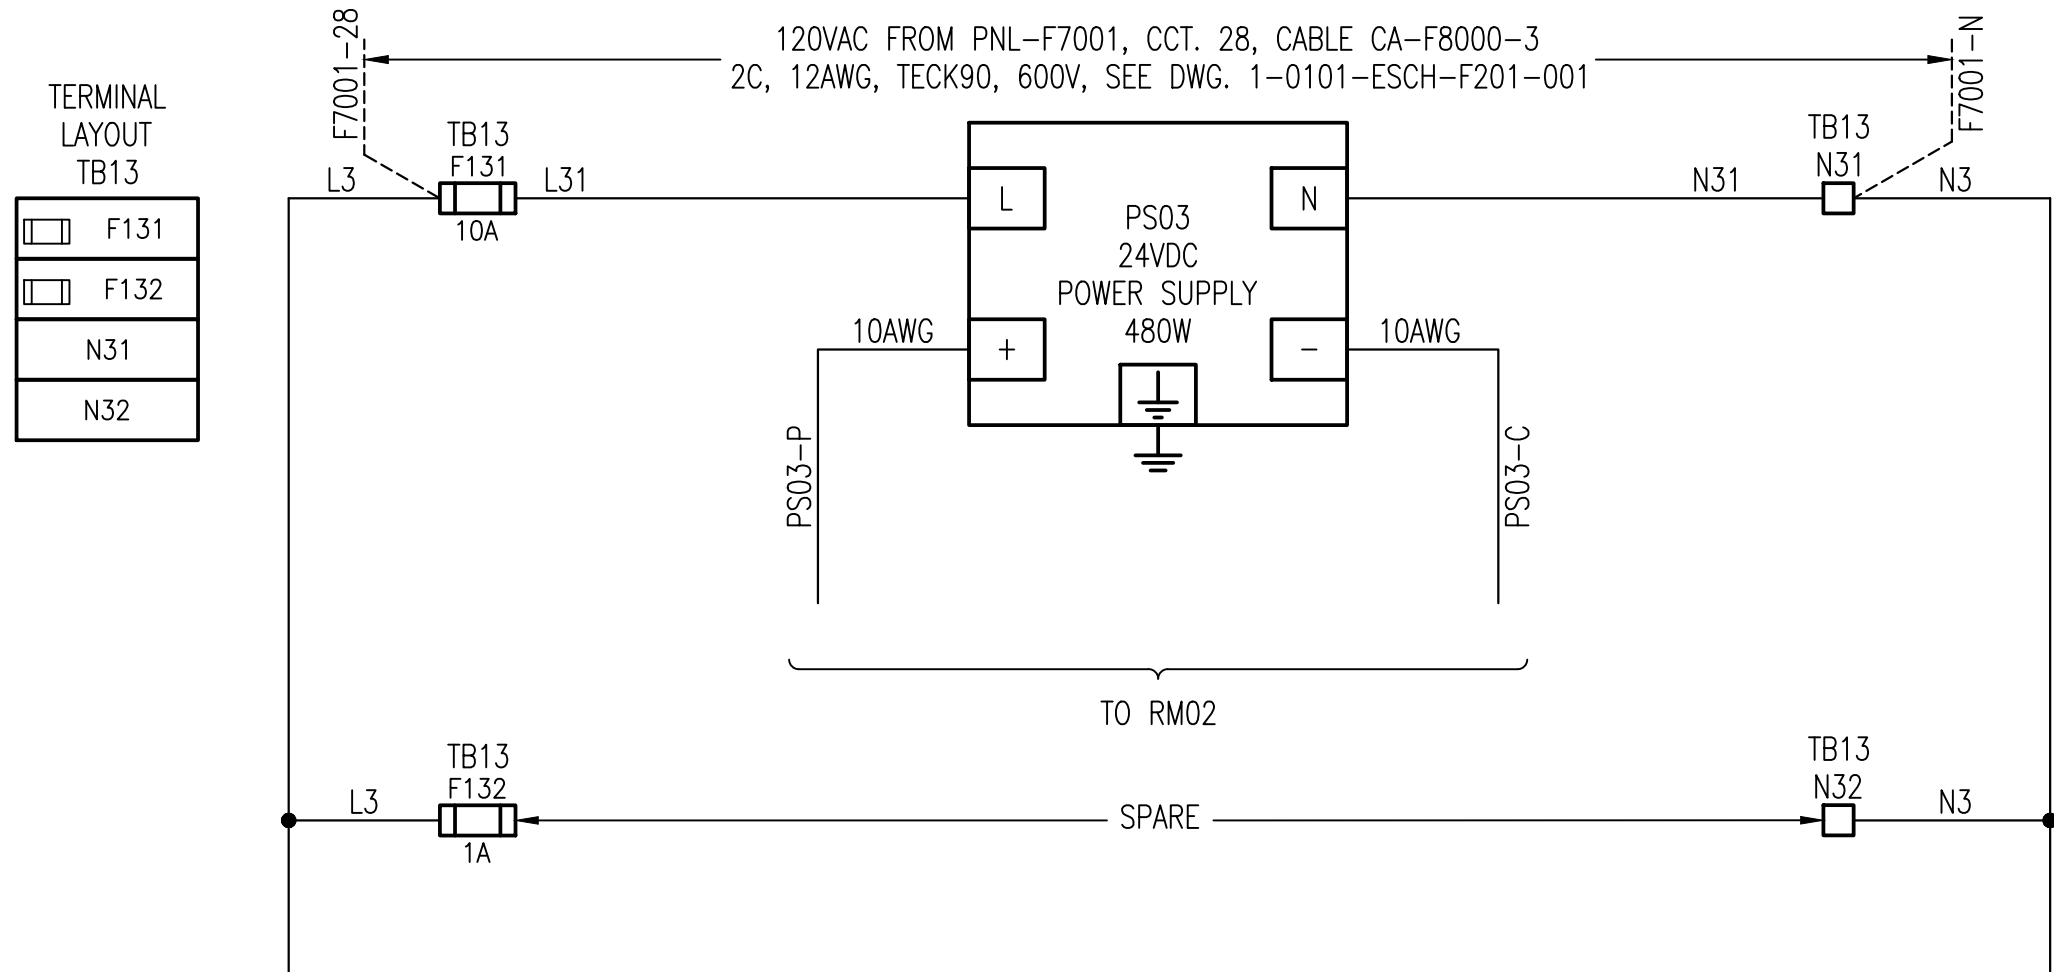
F7001–28

120VAC FROM PNL–F7001, CCT. 28, CABLE CA–F8000–3
2C, 12AWG, TECK90, 600V, SEE DWG. 1–0101–ESCH–F201–001

F7001–N

TERMINAL LAYOUT TB13

| F131 |
|---|
| F132 |
| N31 |
| N32 |

L3

TB13
F131
10A

L31

L

PS03
24VDC
POWER SUPPLY
480W

N

N31

TB13
N31

N3

10AWG

+

–

10AWG

PS03–P

PS03–C

TO RM02

TB13
F132
1A

L3

SPARE

TB13
N32

N3